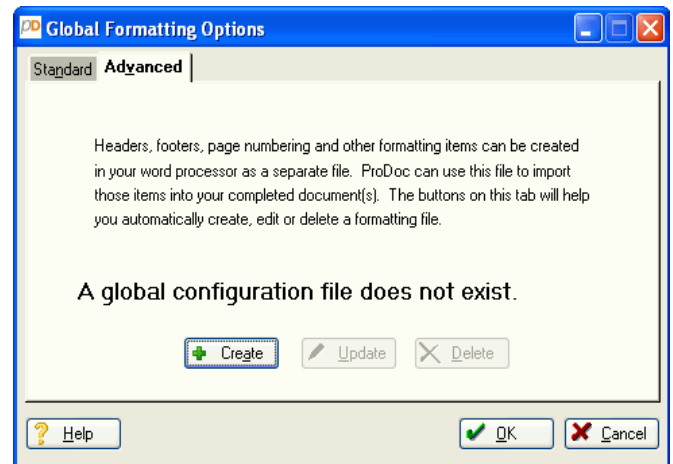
PD Global Formatting Options

Standard Advanced

Headers, footers, page numbering and other formatting items can be created in your word processor as a separate file. ProDoc can use this file to import those items into your completed document(s). The buttons on this tab will help you automatically create, edit or delete a formatting file.

A global configuration file does not exist.

Create Update Delete

Help OK Cancel